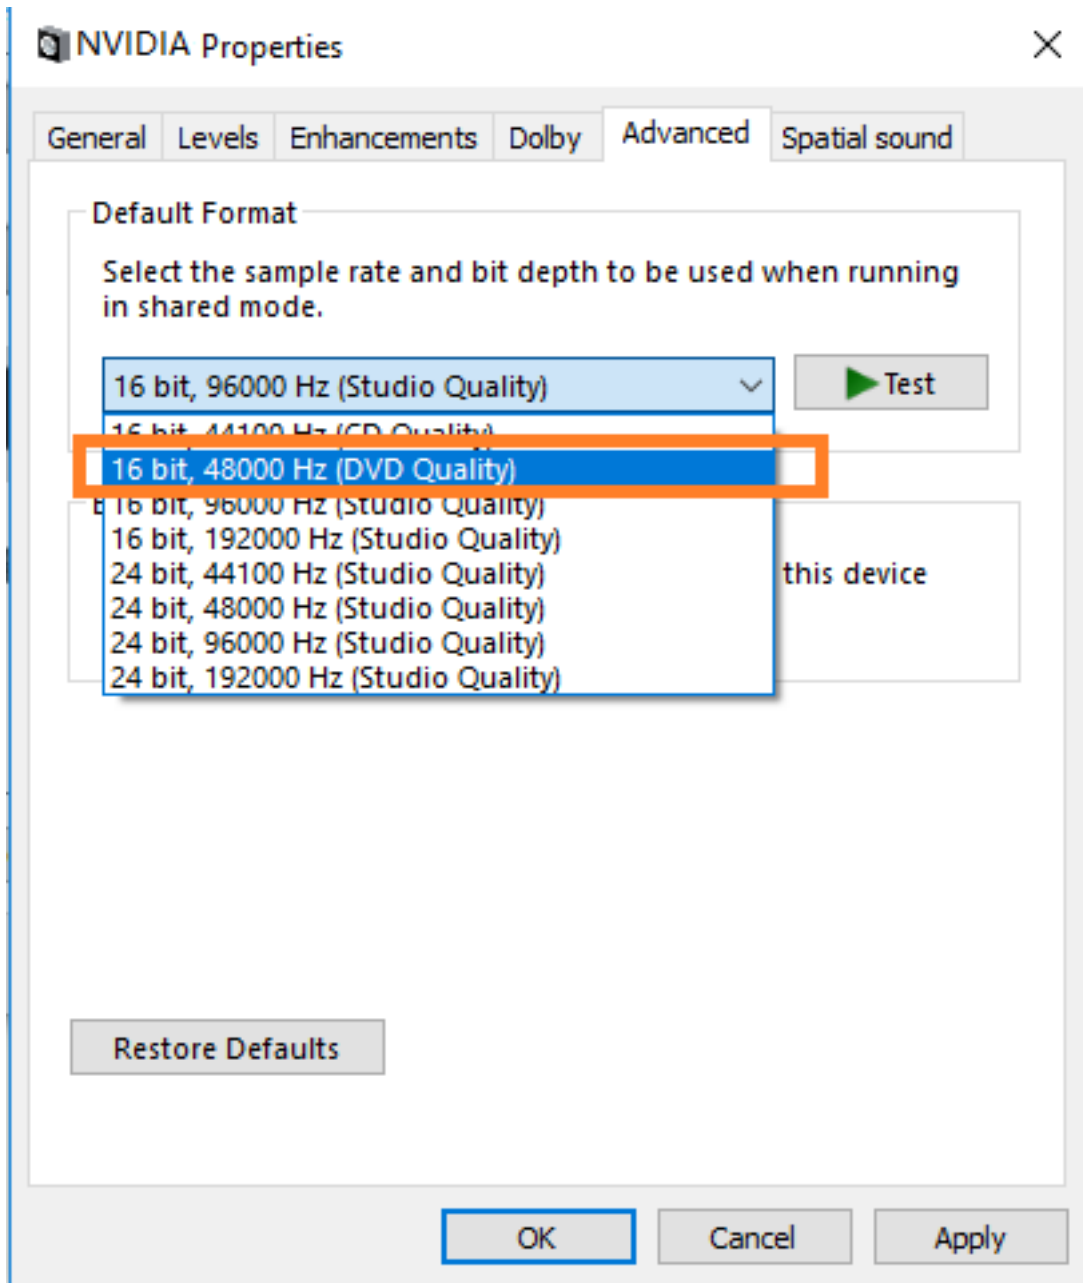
NVIDIA Properties

General | Levels | Enhancements | Dolby | Advanced | Spatial sound

Default Format

Select the sample rate and bit depth to be used when running in shared mode.

16 bit, 96000 Hz (Studio Quality)

Test

16 bit, 44100 Hz (CD Quality)
16 bit, 48000 Hz (DVD Quality)
16 bit, 96000 Hz (Studio Quality)
16 bit, 192000 Hz (Studio Quality)
24 bit, 44100 Hz (Studio Quality)
24 bit, 48000 Hz (Studio Quality)
24 bit, 96000 Hz (Studio Quality)
24 bit, 192000 Hz (Studio Quality)

E

this device

Restore Defaults

OK | Cancel | Apply